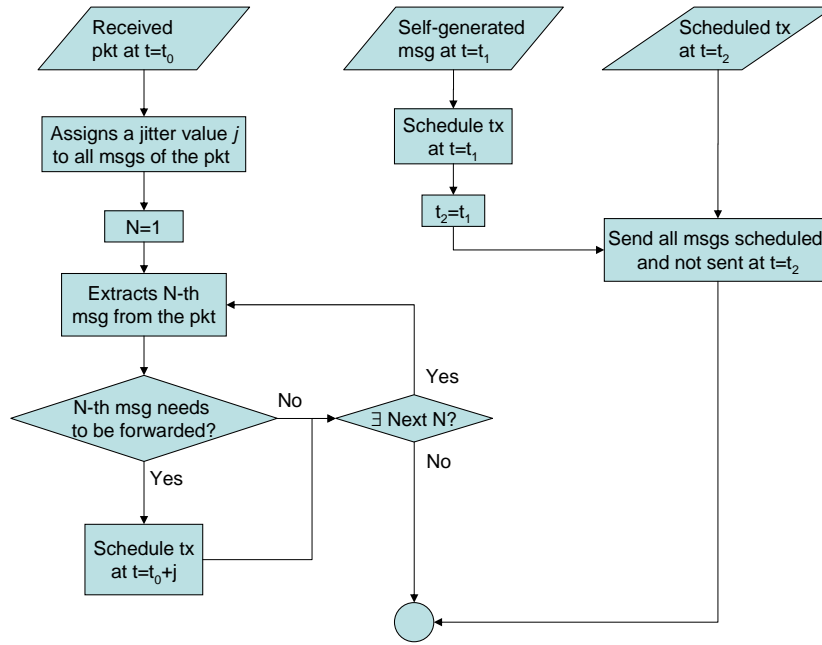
Received pkt at t=$t_0$

Self-generated msg at t=$t_1$

Scheduled tx at t=$t_2$

Assigns a jitter value $j$ to all msgs of the pkt

Schedule tx at t=$t_1$

N=1

$t_2$=$t_1$

Send all msgs scheduled and not sent at t=$t_2$

Extracts N-th msg from the pkt

Yes

N-th msg needs to be forwarded?

No

∃ Next N?

No

Yes

Schedule tx at t=$t_0$+j